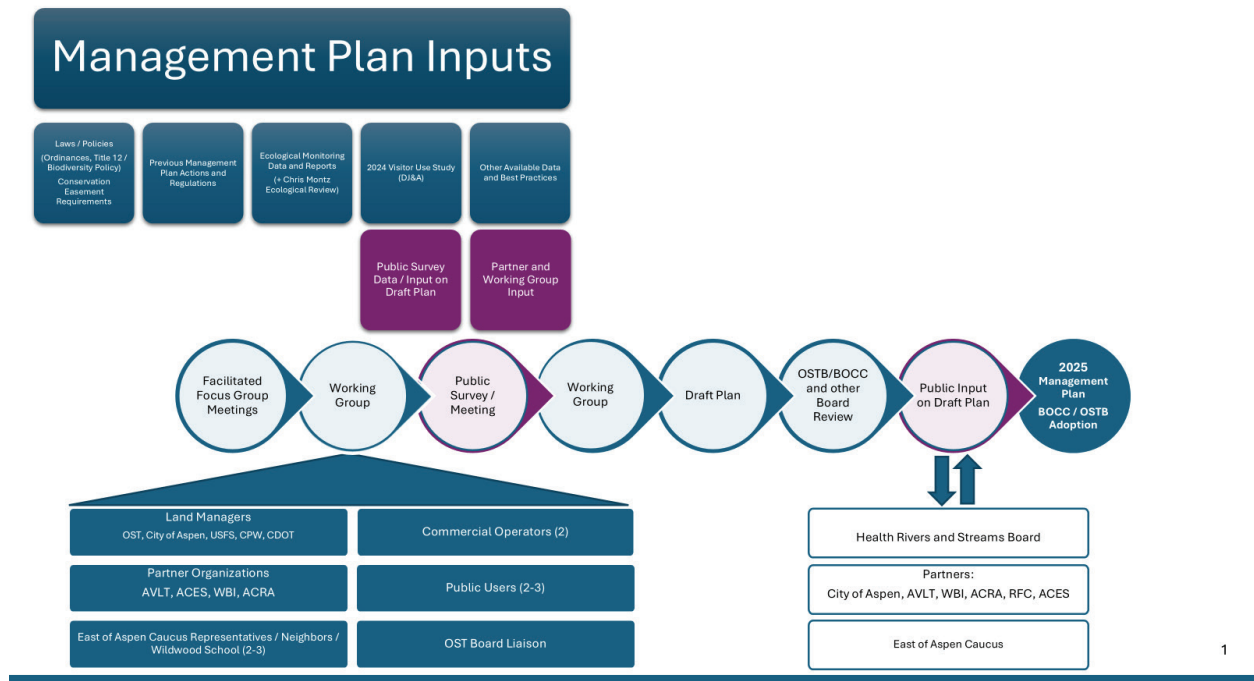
Management Plan Inputs

Laws / Policies (Ordinances, Title 12 / Biodiversity Policy) Conservation Easement Requirements

Previous Management Plan Actions and Regulations

Ecological Monitoring Data and Reports (+ Chris Montz Ecological Review)

2024 Visitor Use Study (DJ&A)

Other Available Data and Best Practices

Public Survey Data / Input on Draft Plan

Partner and Working Group Input

Facilitated Focus Group Meetings

Working Group

Public Survey / Meeting

Working Group

Draft Plan

OSTB/BOCC and other Board Review

Public Input on Draft Plan

2025 Management Plan BOCC / OSTB Adoption

Land Managers
OST, City of Aspen, USFS, CPW, CDOT

Commercial Operators (2)

Partner Organizations
AVLT, ACES, WBI, ACRA

Public Users (2-3)

East of Aspen Caucus Representatives / Neighbors / Wildwood School (2-3)

OST Board Liaison

Health Rivers and Streams Board

Partners:
City of Aspen, AVLT, WBI, ACRA, RFC, ACES

East of Aspen Caucus

1